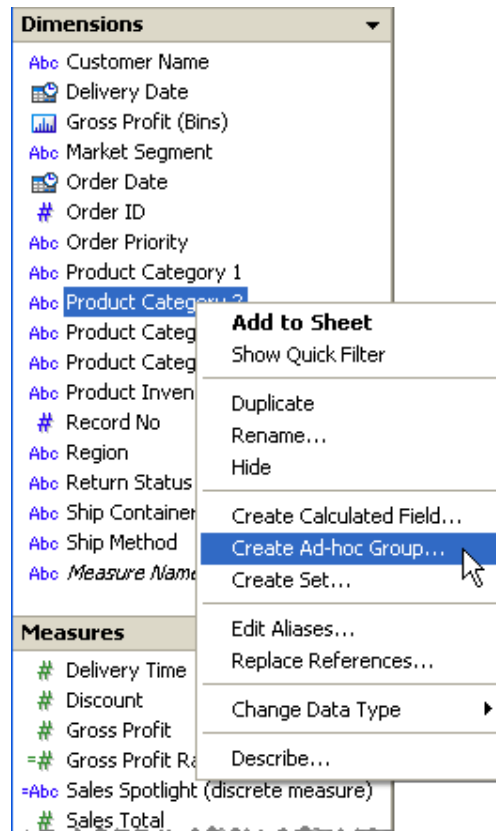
Dimensions

Abc Customer Name
Delivery Date
Gross Profit (Bins)
Abc Market Segment
Order Date
# Order ID
Abc Order Priority
Abc Product Category 1
Abc Product Category 2
Abc Product Categ
Abc Product Categ
Abc Product Inven
# Record No
Abc Region
Abc Return Status
Abc Ship Container
Abc Ship Method
Abc Measure Name

Add to Sheet
Show Quick Filter
Duplicate
Rename...
Hide
Create Calculated Field...
Create Ad-hoc Group...
Create Set...
Edit Aliases...
Replace References...
Change Data Type
Describe...

Measures

# Delivery Time
# Discount
# Gross Profit
=# Gross Profit Ra
=Abc Sales Spotlight (discrete measure)
# Sales Total